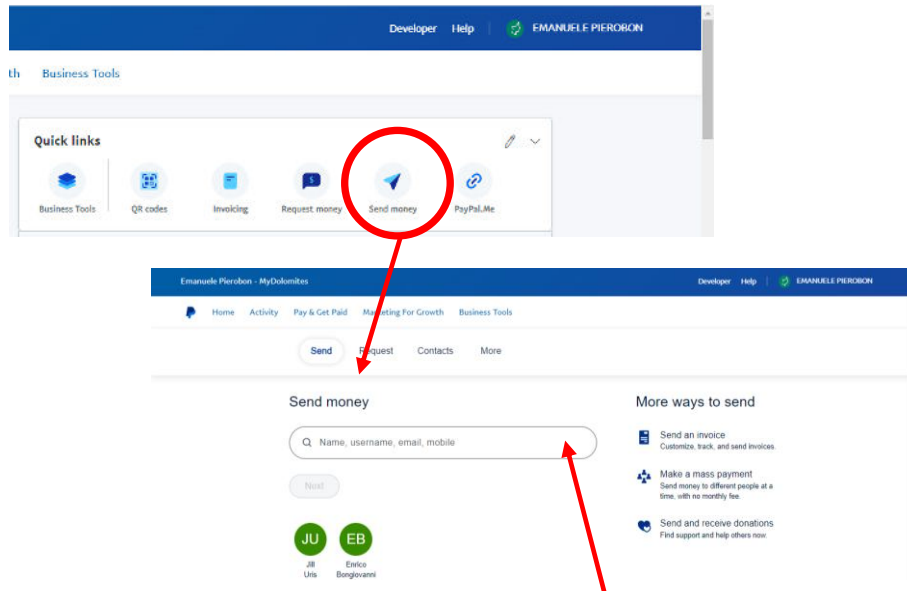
Developer Help EMANUELE PIEROBON

th Business Tools

Quick links

Business Tools QR codes Invoicing Request money Send money PayPal.Me

Emanuele Pierobon - MyDolomites

Developer Help EMANUELE PIEROBON

Home Activity Pay & Get Paid Marketing For Growth Business Tools

Send Request Contacts More

Send money

Name, username, email, mobile

Next

JU Jill Uris

EB Enrico Bonglovanni

More ways to send

Send an invoice
Customize, track, and send invoices.

Make a mass payment
Send money to different people at a time, with no monthly fee.

Send and receive donations
Find support and help others now.